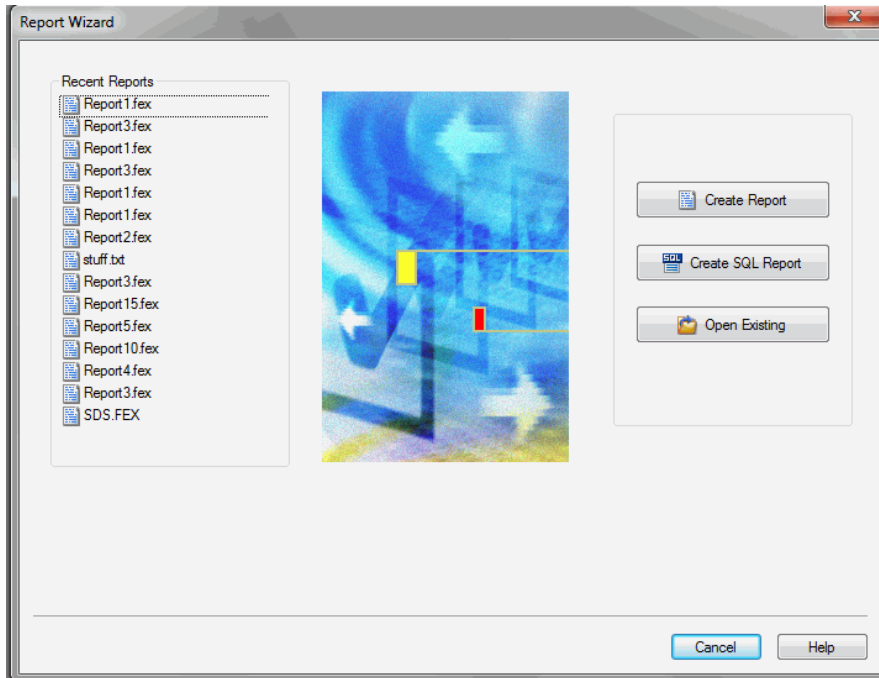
Report Wizard

Recent Reports

Report1.fex
Report3.fex
Report1.fex
Report3.fex
Report1.fex
Report1.fex
Report2.fex
stuff.txt
Report3.fex
Report15.fex
Report5.fex
Report10.fex
Report4.fex
Report3.fex
SDS.FEX

Create Report
Create SQL Report
Open Existing

Cancel
Help